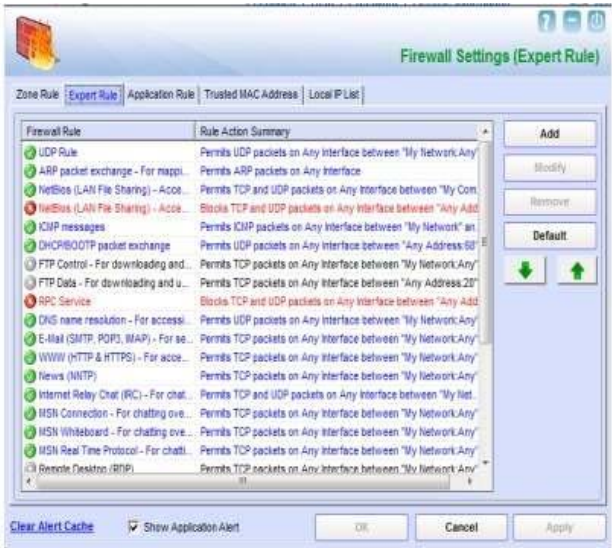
Firewall Settings (Expert Rule)

Zone Rule | Expert Rule | Application Rule | Trusted MAC Address | Local IP List

| Firewall Rule | Rule Action Summary |
|---|---|
| UDP Rule | Permits UDP packets on Any Interface between "My Network:Any" |
| ARP packet exchange - For mappi... | Permits ARP packets on Any Interface |
| NetBios (LAN File Sharing) - Acce... | Permits TCP and UDP packets on Any Interface between "My Com |
| NetBios (LAN File Sharing) - Acce... | Blocks TCP and UDP packets on Any Interface between "Any Add |
| ICMP messages | Permits ICMP packets on Any Interface between "My Network" an |
| DHCP/BOOTP packet exchange | Permits UDP packets on Any Interface between "Any Address:68" |
| FTP Control - For downloading and... | Permits TCP packets on Any Interface between "My Network:Any" |
| FTP Data - For downloading and u... | Permits TCP packets on Any Interface between "Any Address:20" |
| RPC Service | Blocks TCP and UDP packets on Any Interface between "Any Add |
| DNS name resolution - For accessi... | Permits UDP packets on Any Interface between "My Network:Any" |
| E-Mail (SMTP, POP3, IMAP) - For se... | Permits TCP packets on Any Interface between "My Network:Any" |
| WWW (HTTP & HTTPS) - For acce... | Permits TCP packets on Any Interface between "My Network:Any" |
| News (NNTP) | Permits TCP packets on Any Interface between "My Network:Any" |
| Internet Relay Chat (IRC) - For chat... | Permits TCP and UDP packets on Any Interface between "My Net |
| MSN Connection - For chatting ove... | Permits TCP packets on Any Interface between "My Network:Any" |
| MSN Whiteboard - For chatting ove... | Permits TCP packets on Any Interface between "My Network:Any" |
| MSN Real Time Protocol - For chatti... | Permits TCP packets on Any Interface between "My Network:Any" |
| Remote Desktop (RDP) | Permits TCP packets on Any Interface between "My Network:Any" |

Add
Modify
Remove
Default

Clear Alert Cache
Show Application Alert
OK
Cancel
Apply